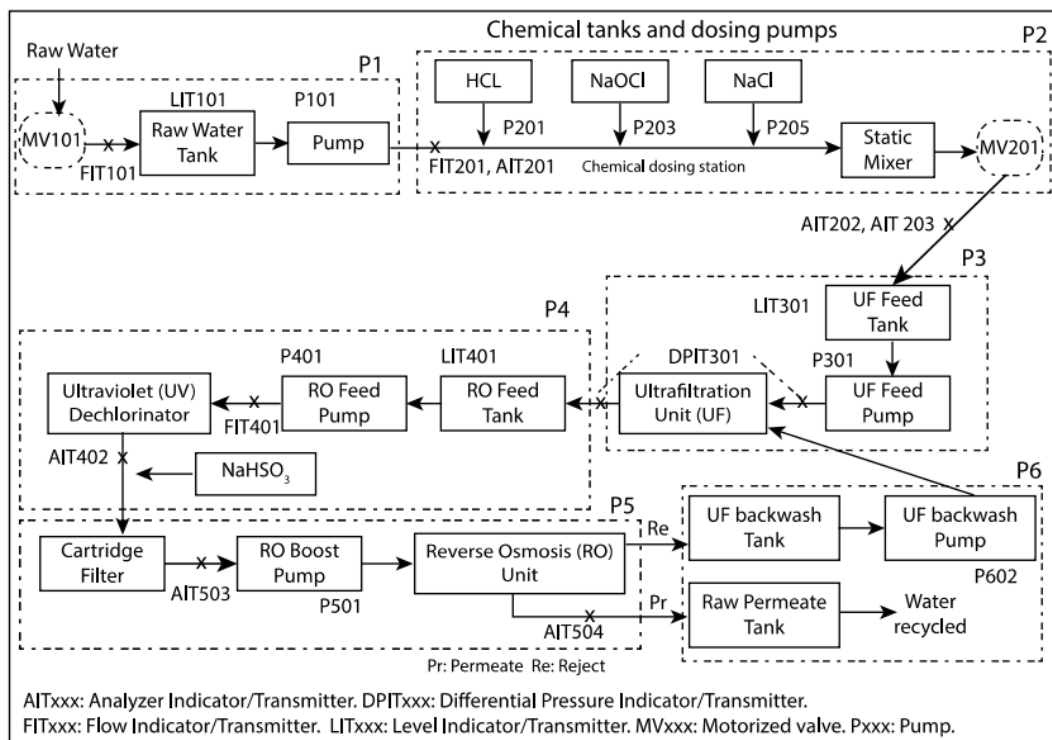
Chemical tanks and dosing pumps

P2

Raw Water

P1

LIT101

P101

MV101

Raw Water Tank

Pump

FIT101

HCL

NaOCl

NaCl

P201

P203

P205

FIT201, AIT201

Chemical dosing station

Static Mixer

MV201

AIT202, AIT 203

P3

LIT301

UF Feed Tank

P4

P401

LIT401

DPIT301

P301

Ultraviolet (UV) Dechlorinator

RO Feed Pump

RO Feed Tank

Ultrafiltration Unit (UF)

UF Feed Pump

FIT401

AIT402

$NaHSO_3$

P6

P5

Re

Cartridge Filter

RO Boost Pump

Reverse Osmosis (RO) Unit

UF backwash Tank

UF backwash Pump

AIT503

P501

P602

Pr

Raw Permeate Tank

Water recycled

AIT504

Pr: Permeate Re: Reject

AITxxx: Analyzer Indicator/Transmitter. DPITxxx: Differential Pressure Indicator/Transmitter.
FITxxx: Flow Indicator/Transmitter. LITxxx: Level Indicator/Transmitter. MVxxx: Motorized valve. Pxxx: Pump.